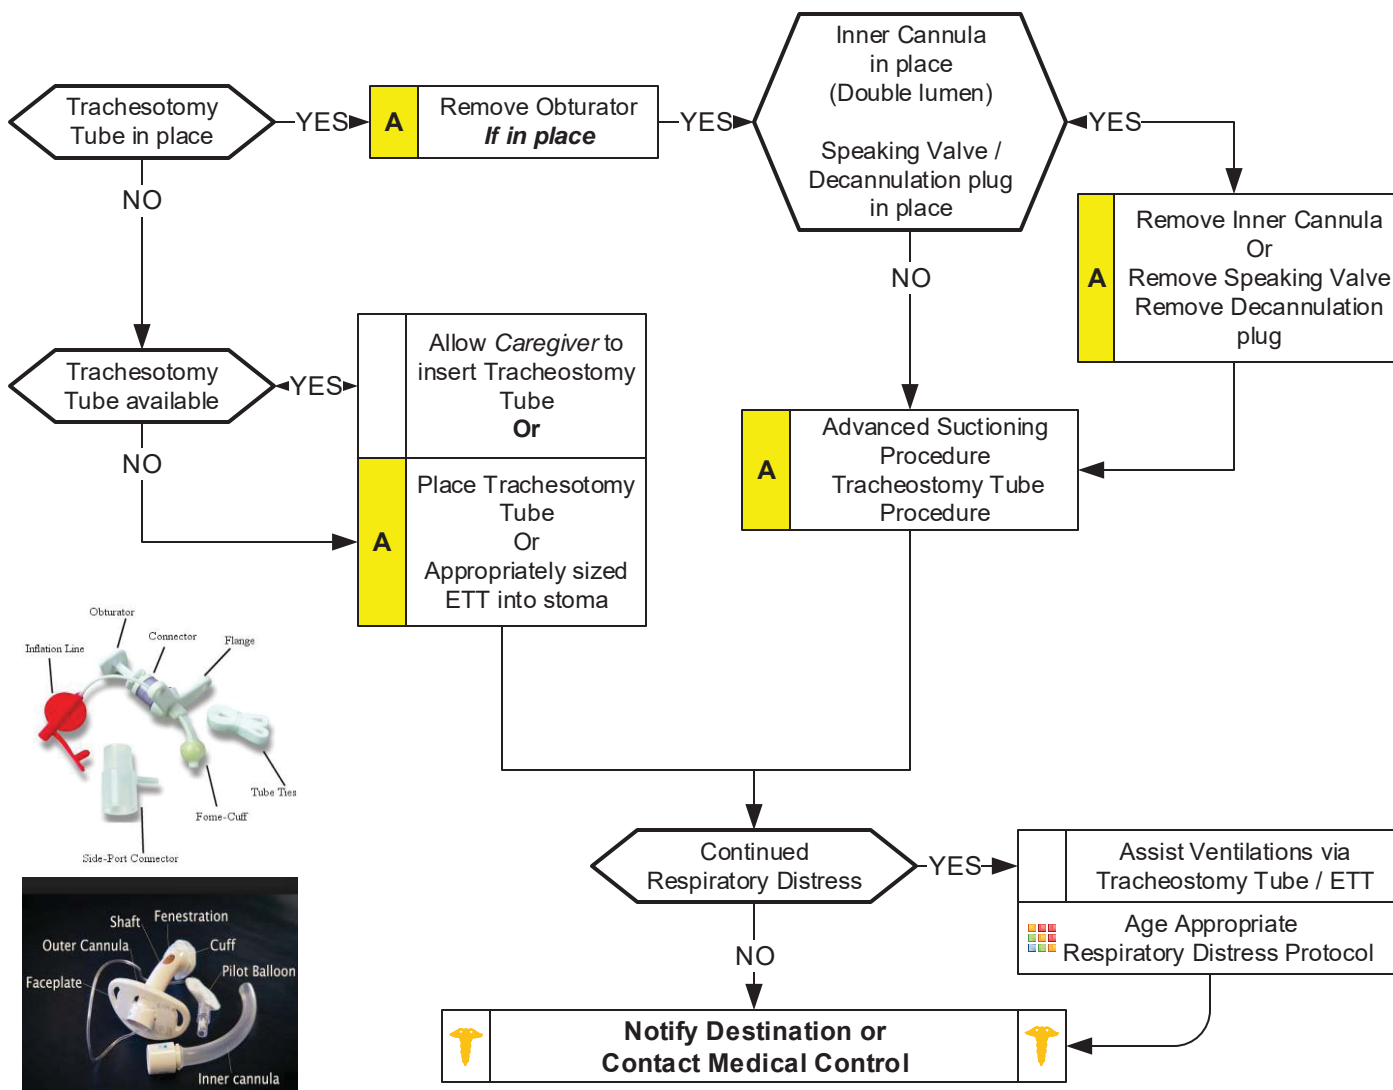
Trachesotomy Tube in place

YES

A

Remove Obturator
***If in place***

YES

Inner Cannula in place (Double lumen)

Speaking Valve / Decannulation plug in place

YES

A

Remove Inner Cannula
Or
Remove Speaking Valve
Remove Decannulation plug

NO

NO

Trachesotomy Tube available

YES

Allow *Caregiver* to insert Tracheostomy Tube
**Or**

NO

A

Place Trachesotomy Tube
Or
Appropriately sized ETT into stoma

A

Advanced Suctioning Procedure
Tracheostomy Tube Procedure

Obturator
Connector
Inflation Line
Flange
Tube Ties
Fome-Cuff
Side-Port Connector

Shaft
Fenestration
Outer Cannula
Cuff
Faceplate
Pilot Balloon
Inner cannula

Continued Respiratory Distress

YES

Assist Ventilations via Tracheostomy Tube / ETT

Age Appropriate Respiratory Distress Protocol

NO

**Notify Destination or Contact Medical Control**